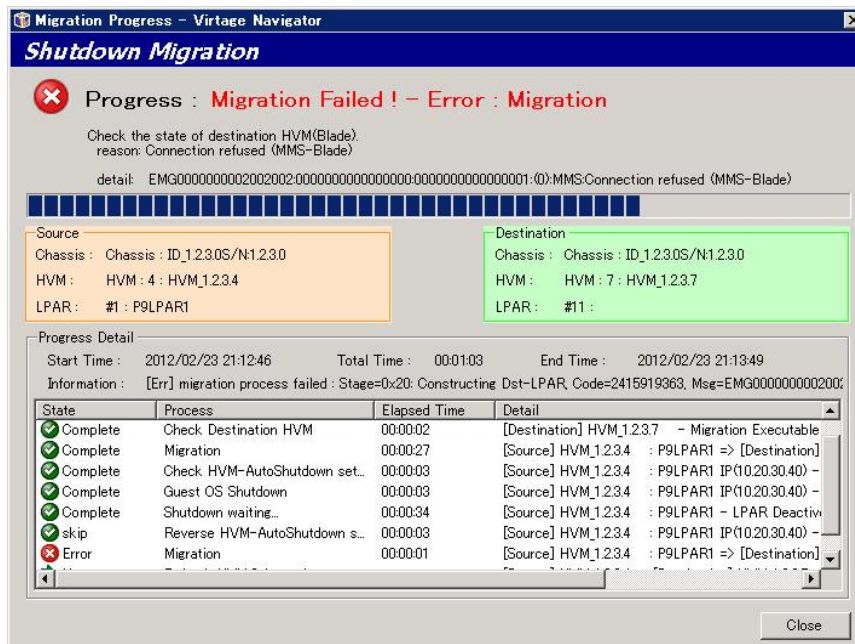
Migration Progress - Virtage Navigator

Shutdown Migration

Progress : Migration Failed ! - Error : Migration

Check the state of destination HVM(Blade).
reason: Connection refused (MMS-Blade)

detail: EMG0000000002002002:0000000000000000:0000000000000001:(0):MMS:Connection refused (MMS-Blade)

Source
Chassis : Chassis : ID_1.2.3.0S/N:1.2.3.0
HVM : HVM : 4 : HVM_1.2.3.4
LPAR : #1 : P9LPAR1

Destination
Chassis : Chassis : ID_1.2.3.0S/N:1.2.3.0
HVM : HVM : 7 : HVM_1.2.3.7
LPAR : #11 :

Progress Detail
Start Time : 2012/02/23 21:12:46 Total Time : 00:01:03 End Time : 2012/02/23 21:13:49
Information : [Err] migration process failed : Stage=0x20: Constructing Dst-LPAR, Code=2415919363, Msg=EMG00000000000200

| State | Process | Elapsed Time | Detail |
|---|---|---|---|
| Complete | Check Destination HVM | 00:00:02 | [Destination] HVM_1.2.3.7 - Migration Executable |
| Complete | Migration | 00:00:27 | [Source] HVM_1.2.3.4 : P9LPAR1 => [Destination] |
| Complete | Check HVM-AutoShutdown set... | 00:00:03 | [Source] HVM_1.2.3.4 : P9LPAR1 IP(10.20.30.40) - |
| Complete | Guest OS Shutdown | 00:00:03 | [Source] HVM_1.2.3.4 : P9LPAR1 IP(10.20.30.40) - |
| Complete | Shutdown waiting... | 00:00:34 | [Source] HVM_1.2.3.4 : P9LPAR1 - LPAR Deactiv |
| skip | Reverse HVM-AutoShutdown s... | 00:00:03 | [Source] HVM_1.2.3.4 : P9LPAR1 IP(10.20.30.40) - |
| Error | Migration | 00:00:01 | [Source] HVM_1.2.3.4 : P9LPAR1 => [Destination] |

Close